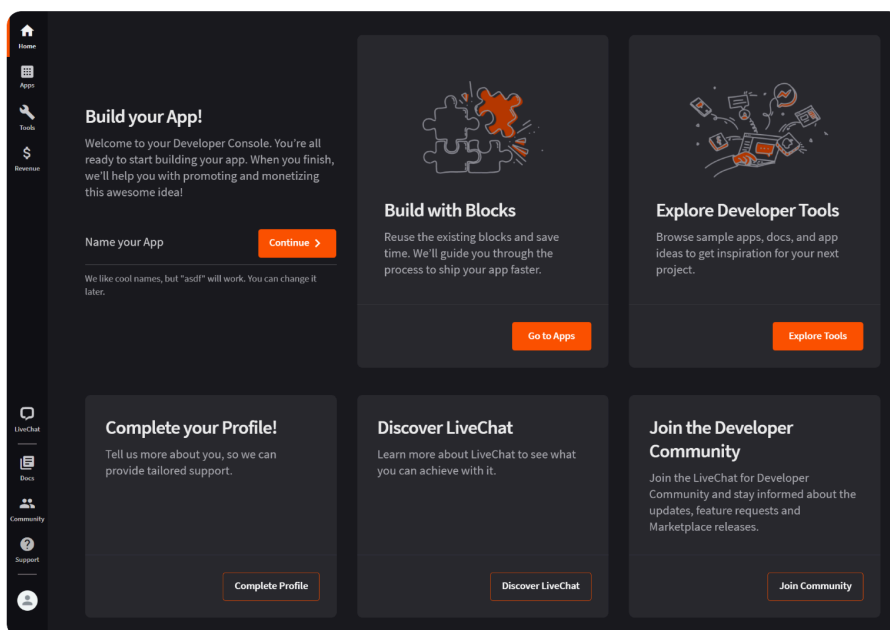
Home
Apps
Tools
Revenue

Build your App!

Welcome to your Developer Console. You're all ready to start building your app. When you finish, we'll help you with promoting and monetizing this awesome idea!

Name your App

Continue >

We like cool names, but "asdf" will work. You can change it later.

Build with Blocks

Reuse the existing blocks and save time. We'll guide you through the process to ship your app faster.

Go to Apps

Explore Developer Tools

Browse sample apps, docs, and app ideas to get inspiration for your next project.

Explore Tools

LiveChat
Docs
Community
Support

Complete your Profile!

Tell us more about you, so we can provide tailored support.

Complete Profile

Discover LiveChat

Learn more about LiveChat to see what you can achieve with it.

Discover LiveChat

Join the Developer Community

Join the LiveChat for Developer Community and stay informed about the updates, feature requests and Marketplace releases.

Join Community